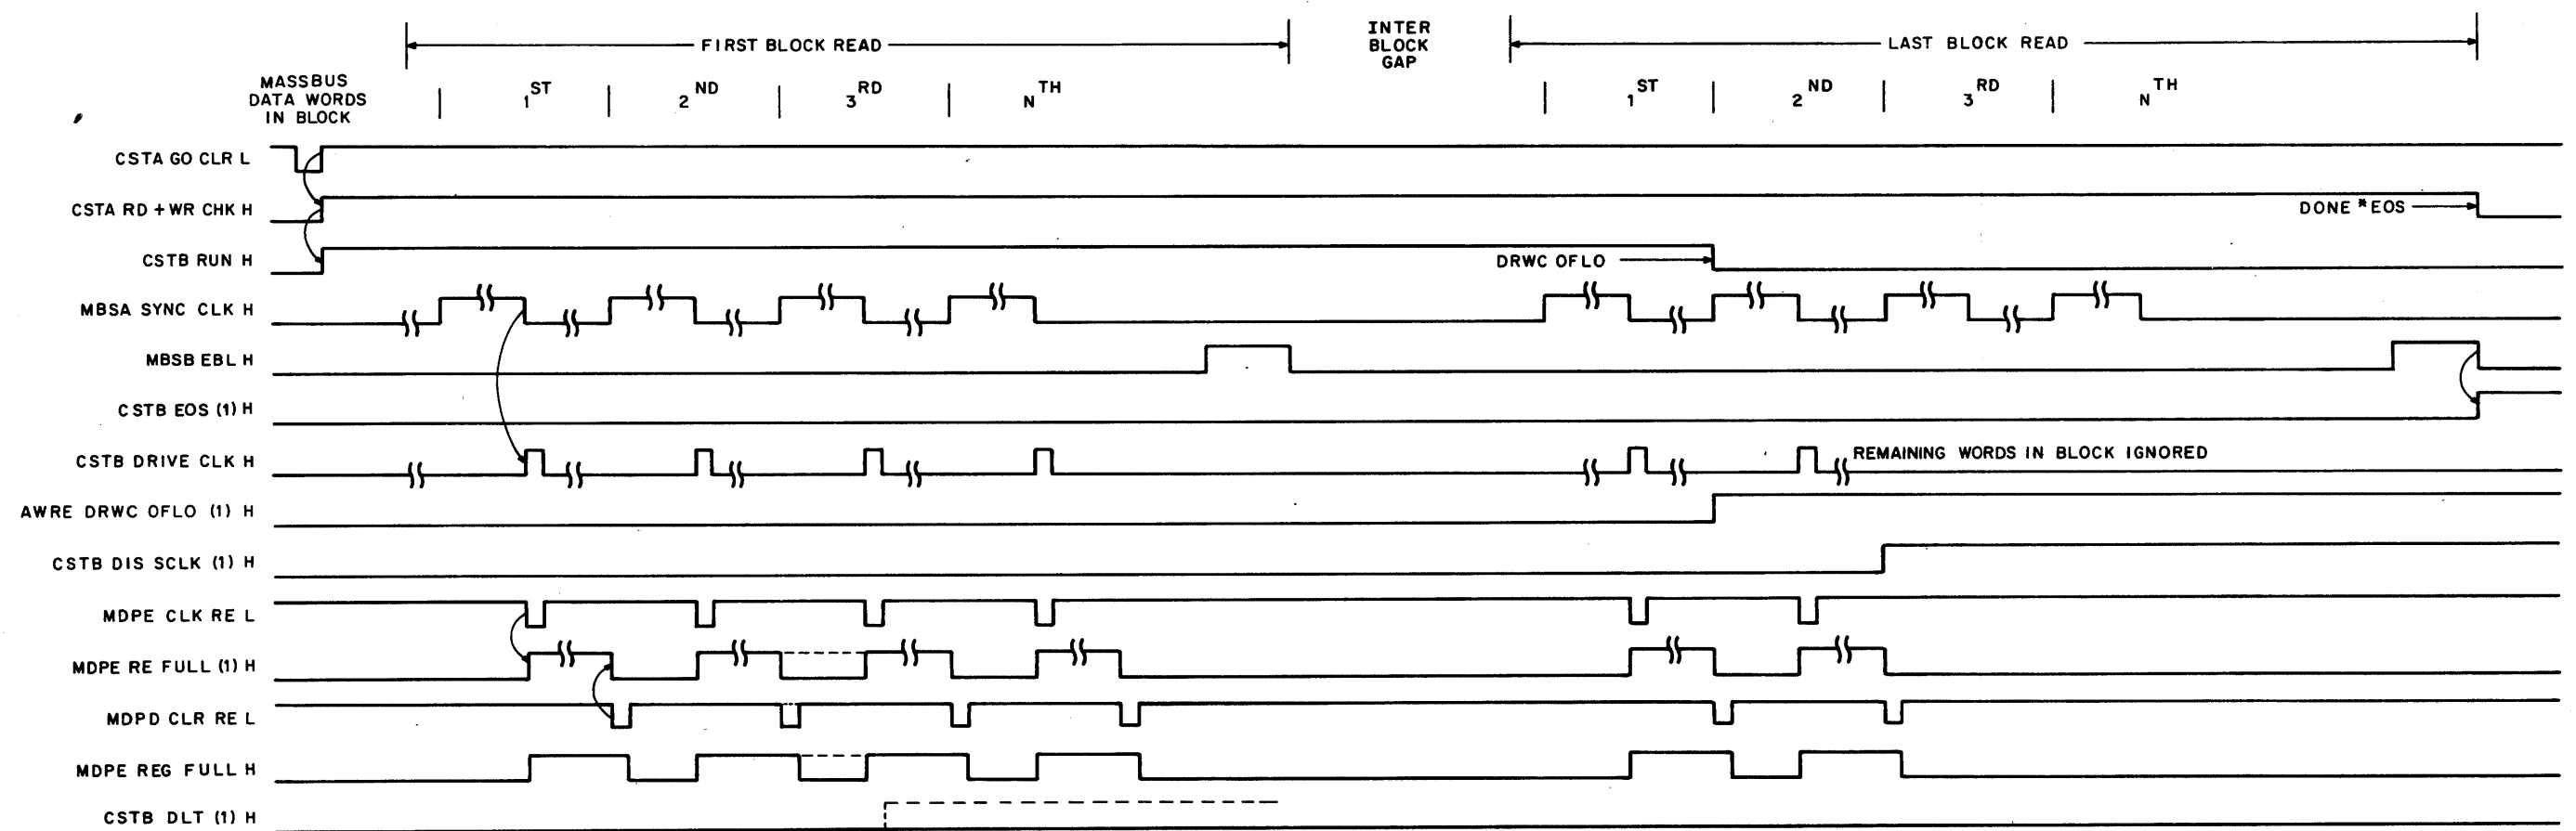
FIRST BLOCK READ

INTER BLOCK GAP

LAST BLOCK READ

MASSBUS DATA WORDS IN BLOCK

$1^{ST}$ $2^{ND}$ $3^{RD}$ $N^{TH}$

$1^{ST}$ $2^{ND}$ $3^{RD}$ $N^{TH}$

CSTA GO CLR L

CSTA RD + WR CHK H

DONE * EOS

CSTB RUN H

DRWC OFLO

MBSA SYNC CLK H

MBSB EBL H

CSTB EOS (1) H

CSTB DRIVE CLK H

REMAINING WORDS IN BLOCK IGNORED

AWRE DRWC OFLO (1) H

CSTB DIS SCLK (1) H

MDPE CLK RE L

MDPE RE FULL (1) H

MDPD CLR RE L

MDPE REG FULL H

CSTB DLT (1) H